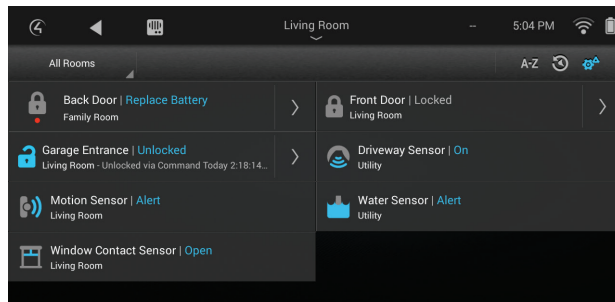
Living Room

-- 5:04 PM

All Rooms

A-Z

Back Door | Replace Battery
Family Room

Front Door | Locked
Living Room

Garage Entrance | Unlocked
Living Room - Unlocked via Command Today 2:18:14...

Driveway Sensor | On
Utility

Motion Sensor | Alert
Living Room

Water Sensor | Alert
Utility

Window Contact Sensor | Open
Living Room